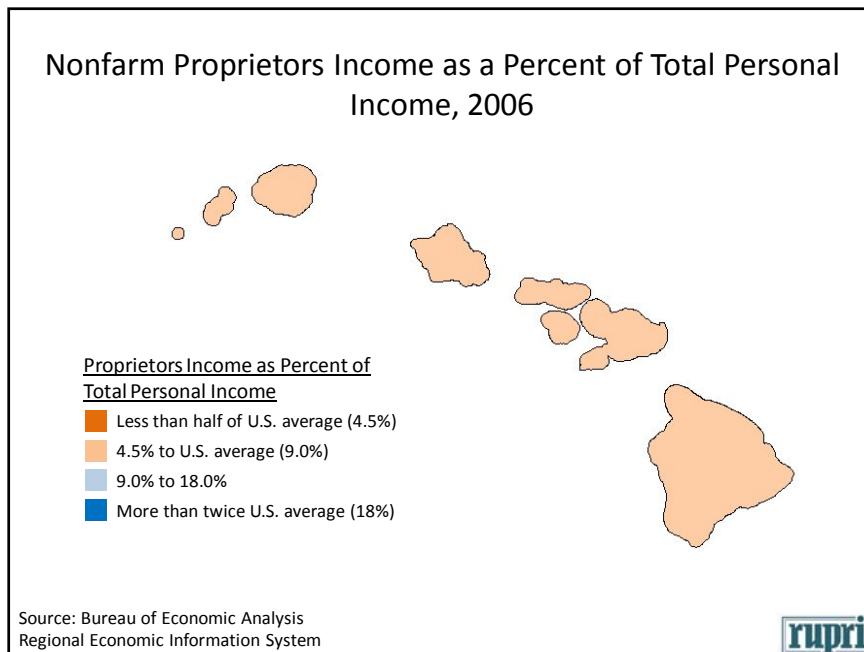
Nonfarm Proprietors Income as a Percent of Total Personal Income, 2006

Proprietors Income as Percent of Total Personal Income

Less than half of U.S. average (4.5%)

4.5% to U.S. average (9.0%)

9.0% to 18.0%

More than twice U.S. average (18%)

Source: Bureau of Economic Analysis
Regional Economic Information System

rupri